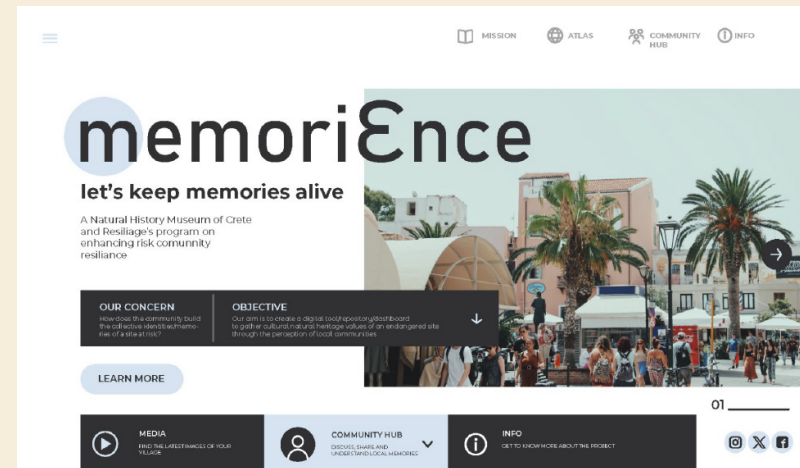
MISSION ATLAS COMMUNITY HUB INFO

memoriƐnce

let's keep memories alive

A Natural History Museum of Crete and Resiliage's program on enhancing risk comunnity resiliance

OUR CONCERN
How does the community build the collective identities/memories of a site at risk?

OBJECTIVE
Our aim is to create a digital tool/repository/dashboard to gather cultural-natural heritage values of an endangered site through the perception of local communities

LEARN MORE

01

MEDIA
FIND THE LATEST IMAGES OF YOUR VILLAGE

COMMUNITY HUB
DISCUSS, SHARE AND UNDERSTAND LOCAL MEMORIES

INFO
GET TO KNOW MORE ABOUT THE PROJECT